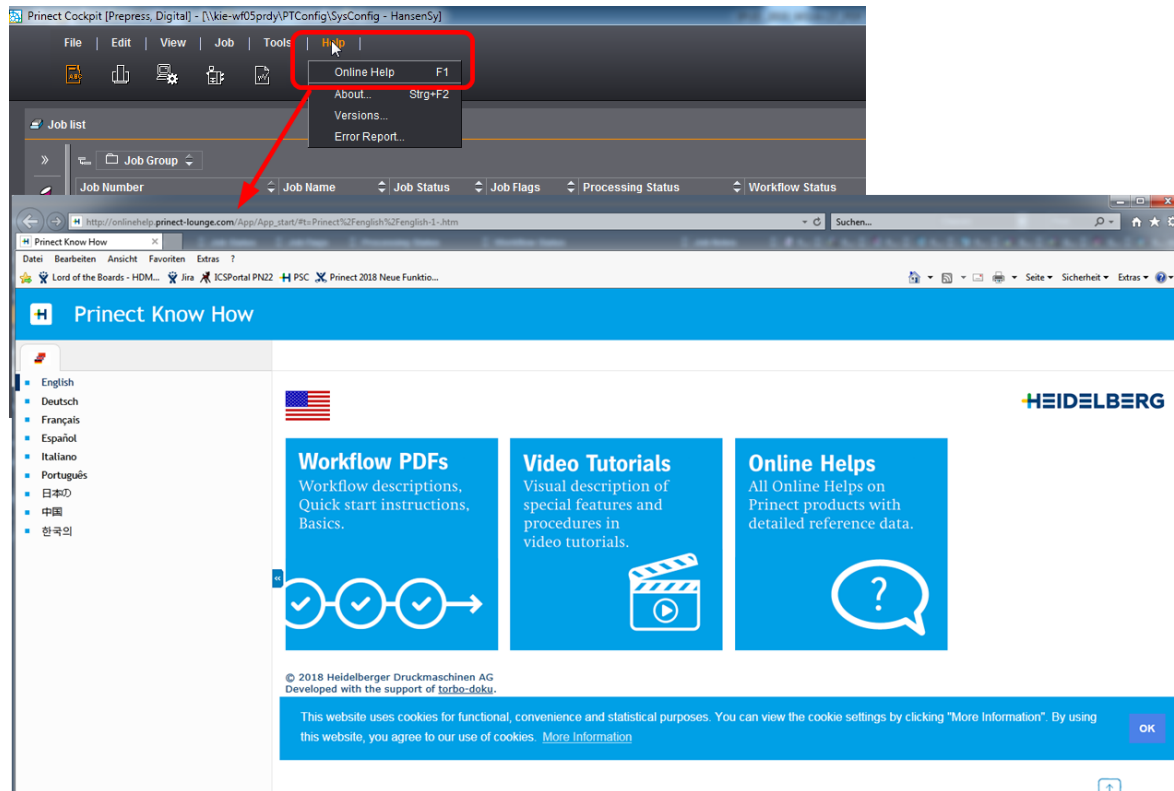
Prinect Cockpit [Prepress, Digital] - [\\kie-wf05prdy\PTConfig\SysConfig - HansenSy]

File | Edit | View | Job | Tools | Help |

Online Help F1
About... Strg+F2
Versions...
Error Report...

Job list

Job Group

Job Number | Job Name | Job Status | Job Flags | Processing Status | Workflow Status

http://onlinehelp.prinect-lounge.com/App/App_start/#t=Prinect%2Fenglish%2Fenglish-1-.htm

Suchen...

Prinect Know How

Datei Bearbeiten Ansicht Favoriten Extras ?

Lord of the Boards - HDM... Jira ICSPortal PN22 PSC Prinect 2018 Neue Funktio...

Seite Sicherheit Extras

Prinect Know How

English
Deutsch
Français
Español
Italiano
Português
日本の
中国
한국의

HEIDELBERG

Workflow PDFs
Workflow descriptions, Quick start instructions, Basics.

Video Tutorials
Visual description of special features and procedures in video tutorials.

Online Helps
All Online Helps on Prinect products with detailed reference data.

?

© 2018 Heidelberger Druckmaschinen AG
Developed with the support of torbo-doku.

This website uses cookies for functional, convenience and statistical purposes. You can view the cookie settings by clicking "More Information". By using this website, you agree to our use of cookies. More Information

OK